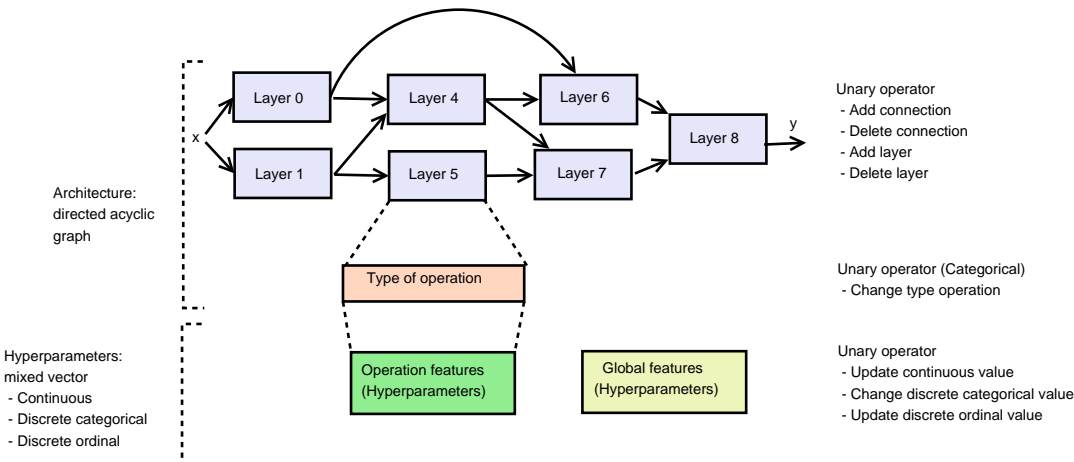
Architecture: directed acyclic graph

x

Layer 0

Layer 1

Layer 4

Layer 5

Layer 6

Layer 7

Layer 8

y

Unary operator
- Add connection
- Delete connection
- Add layer
- Delete layer

Type of operation

Unary operator (Categorical)
- Change type operation

Hyperparameters: mixed vector
- Continuous
- Discrete categorical
- Discrete ordinal

Operation features (Hyperparameters)

Global features (Hyperparameters)

Unary operator
- Update continuous value
- Change discrete categorical value
- Update discrete ordinal value